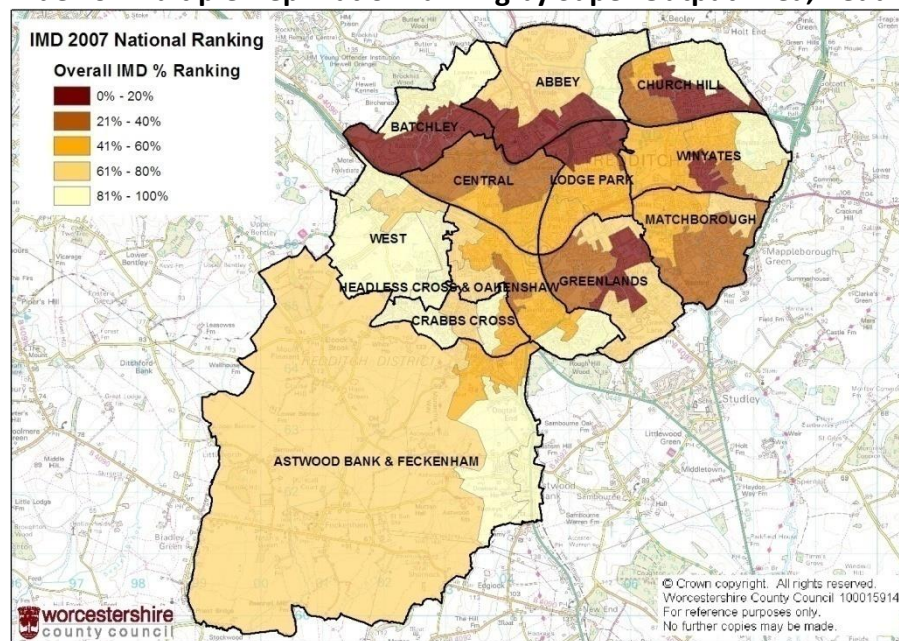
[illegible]

IMD 2007 National Ranking

Overall IMD % Ranking

0% - 20%
21% - 40%
41% - 60%
61% - 80%
81% - 100%

ABBEY

CHURCH HILL

BATCHLEY

WINYATES

CENTRAL

LODGE PARK

MATCHBOROUGH

WEST

HEADLESS CROSS & OAKENSHAW

GREENLANDS

CRABBS CROSS

ASTWOOD BANK & FECKENHAM

REDDITCH DISTRICT

Studley

© Crown copyright. All rights reserved. Worcestershire County Council 100015914
For reference purposes only.
No further copies may be made.

worcestershire county council